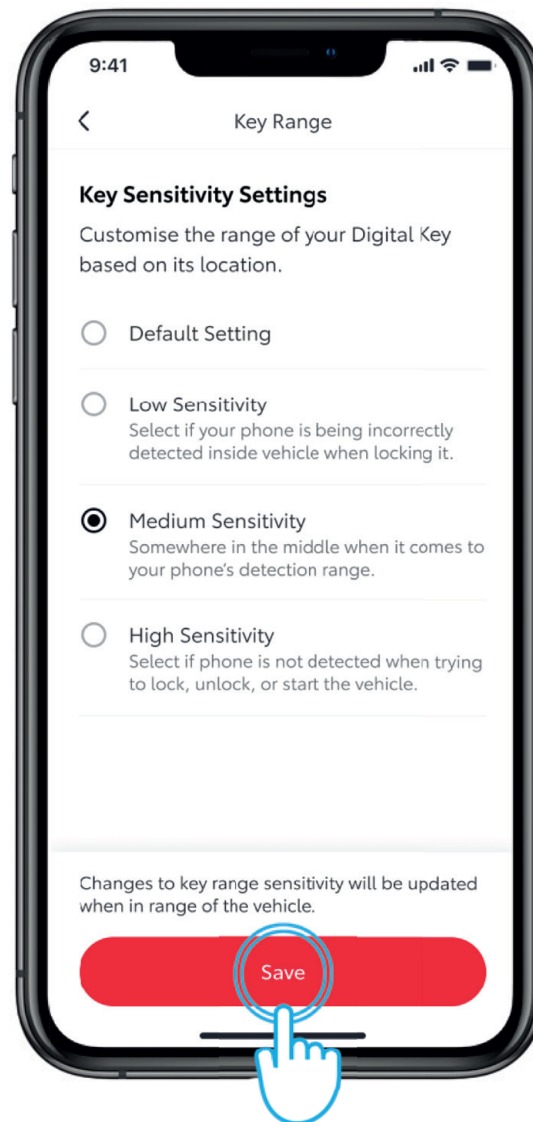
9:41

<

Key Range

Key Sensitivity Settings

Customise the range of your Digital Key based on its location.

Default Setting

Low Sensitivity
Select if your phone is being incorrectly detected inside vehicle when locking it.

Medium Sensitivity
Somewhere in the middle when it comes to your phone's detection range.

High Sensitivity
Select if phone is not detected when trying to lock, unlock, or start the vehicle.

Changes to key range sensitivity will be updated when in range of the vehicle.

Save